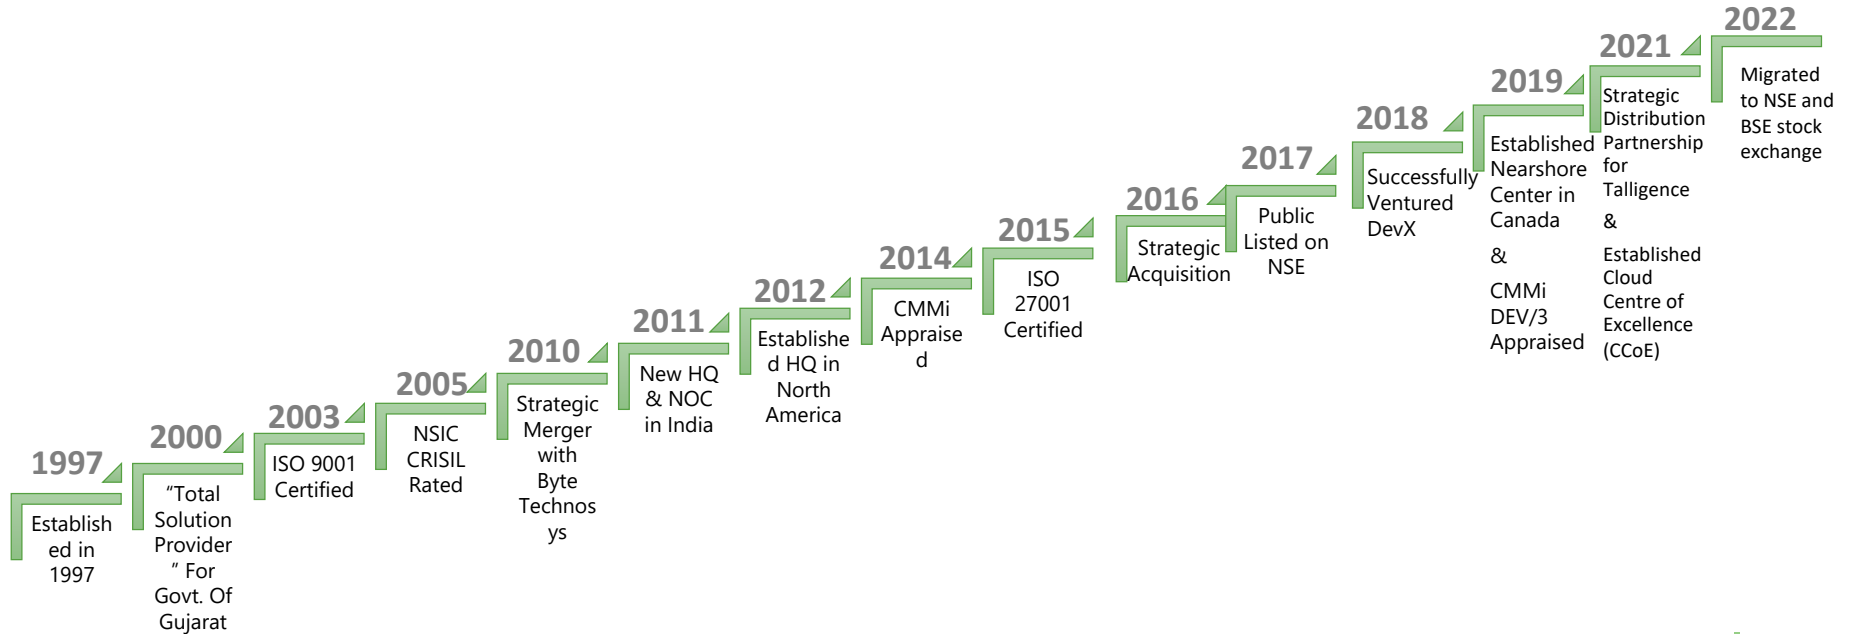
1997

Established in 1997

2000

"Total Solution Provider " For Govt. Of Gujarat

2003

ISO 9001 Certified

2005

NSIC CRISIL Rated

2010

Strategic Merger with Byte Technosys

2011

New HQ & NOC in India

2012

Established HQ in North America

2014

CMMi Appraised

2015

ISO 27001 Certified

2016

Strategic Acquisition

2017

Public Listed on NSE

2018

Successfully Ventured DevX

2019

Established Nearshore Center in Canada

&

CMMi DEV/3 Appraised

2021

Strategic Distribution Partnership for Talligence

&

Established Cloud Centre of Excellence (CCoE)

2022

Migrated to NSE and BSE stock exchange